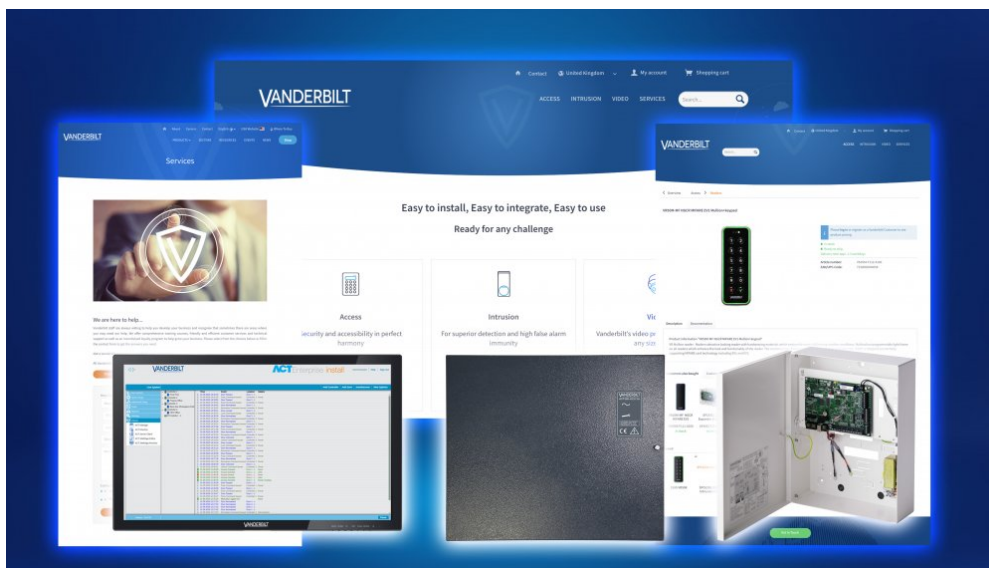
Contact United Kingdom My account Shopping cart

VANDERBILT

ACCESS INTRUSION VIDEO SERVICES Search...

VANDERBILT

Services

We are here to help...

Easy to install, Easy to integrate, Easy to use

Ready for any challenge

Access

Security and accessibility in perfect harmony

Intrusion

For superior detection and high false alarm immunity

Vanderbilt's video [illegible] any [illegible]

VANDERBILT

VANDERBILT

ACT enterprise install

VANDERBILT